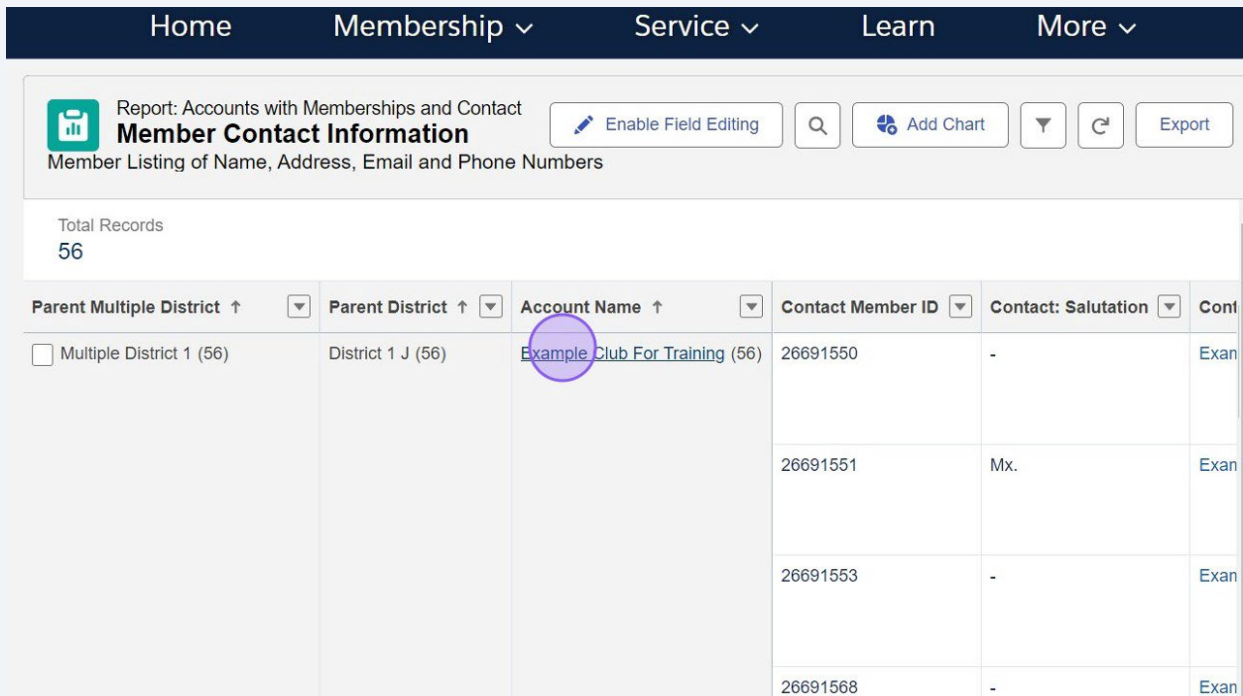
Home Membership ⌄ Service ⌄ Learn More ⌄

Report: Accounts with Memberships and Contact
**Member Contact Information**
Member Listing of Name, Address, Email and Phone Numbers

Enable Field Editing | Add Chart | Export

Total Records
56

| Parent Multiple District ↑ | Parent District ↑ | Account Name ↑ | Contact Member ID | Contact: Salutation | Cont |
|---|---|---|---|---|---|
| Multiple District 1 (56) | District 1 J (56) | Example Club For Training (56) | 26691550 | - | Exan |
| | | | 26691551 | Mx. | Exan |
| | | | 26691553 | - | Exan |
| | | | 26691568 | - | Exan |